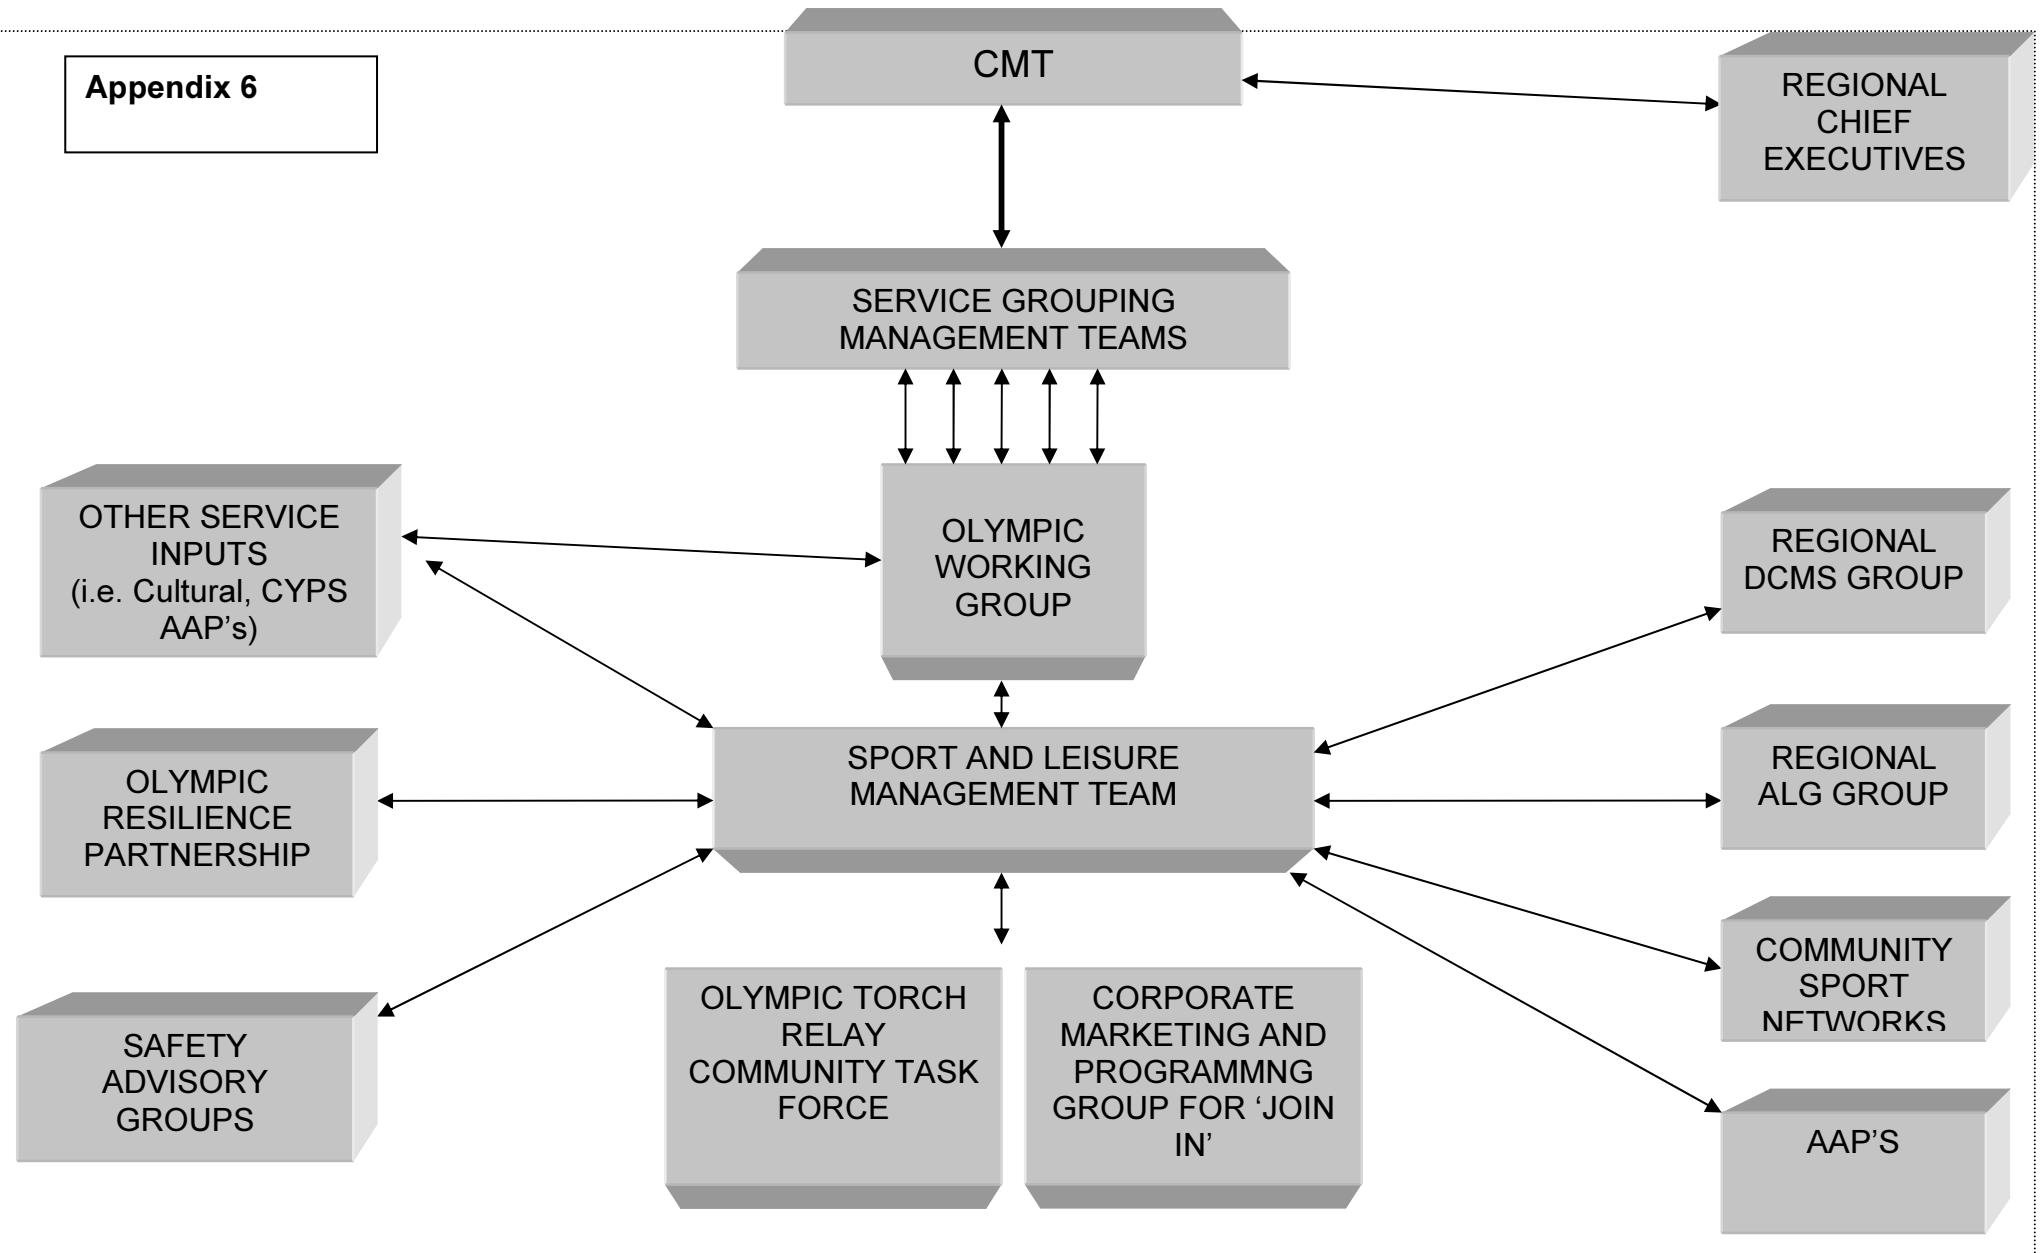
Appendix 6

CMT

REGIONAL CHIEF EXECUTIVES

SERVICE GROUPING MANAGEMENT TEAMS

OTHER SERVICE INPUTS (i.e. Cultural, CYPS AAP's)

OLYMPIC WORKING GROUP

REGIONAL DCMS GROUP

SPORT AND LEISURE MANAGEMENT TEAM

OLYMPIC RESILIENCE PARTNERSHIP

REGIONAL ALG GROUP

COMMUNITY SPORT NETWORKS

SAFETY ADVISORY GROUPS

OLYMPIC TORCH RELAY COMMUNITY TASK FORCE

CORPORATE MARKETING AND PROGRAMMNG GROUP FOR 'JOIN IN'

AAP'S